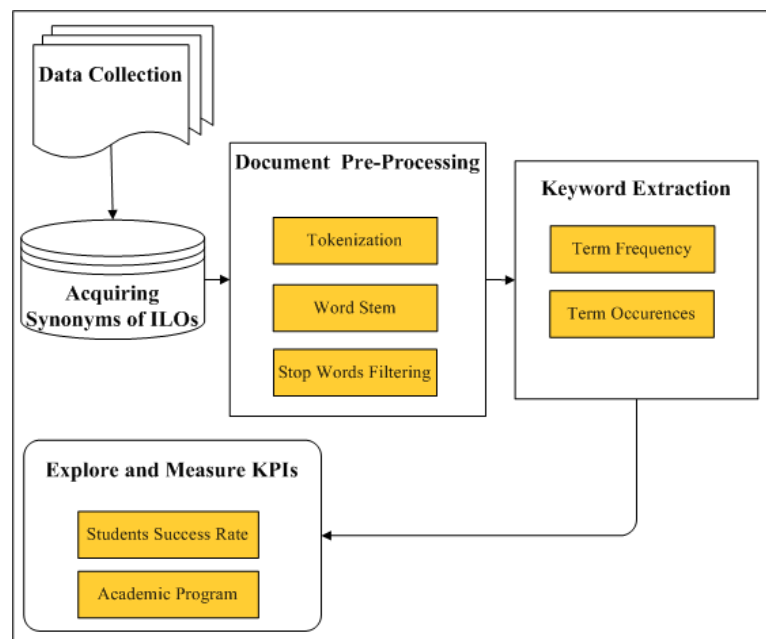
Data Collection

Acquiring Synonyms of ILOs

Document Pre-Processing

Tokenization

Word Stem

Stop Words Filtering

Keyword Extraction

Term Frequency

Term Occurences

Explore and Measure KPIs

Students Success Rate

Academic Program